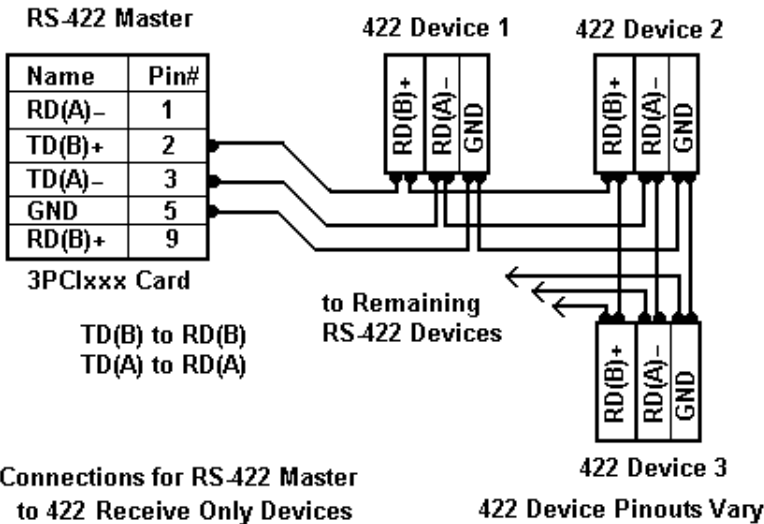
RS-422 Master

| Name | Pin# |
|---|---|
| RD(A)– | 1 |
| TD(B)+ | 2 |
| TD(A)– | 3 |
| GND | 5 |
| RD(B)+ | 9 |

3PCIxxx Card

TD(B) to RD(B)
TD(A) to RD(A)

422 Device 1
RD(B)+ RD(A)– GND

422 Device 2
RD(B)+ RD(A)– GND

to Remaining RS-422 Devices

RD(B)+ RD(A)– GND
422 Device 3

Connections for RS-422 Master to 422 Receive Only Devices

422 Device Pinouts Vary